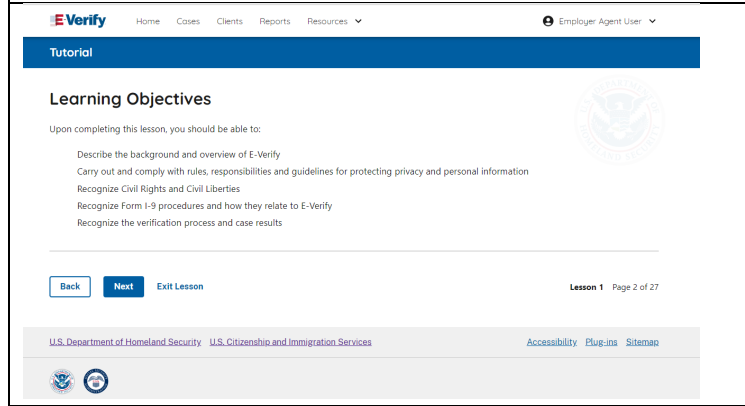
E-Verify Home Cases Clients Reports Resources

Employer Agent User

Tutorial

Learning Objectives

Upon completing this lesson, you should be able to:

Describe the background and overview of E-Verify
Carry out and comply with rules, responsibilities and guidelines for protecting privacy and personal information
Recognize Civil Rights and Civil Liberties
Recognize Form I-9 procedures and how they relate to E-Verify
Recognize the verification process and case results

Back Next Exit Lesson

Lesson 1 Page 2 of 27

U.S. Department of Homeland Security U.S. Citizenship and Immigration Services

Accessibility Plug-ins Sitemap